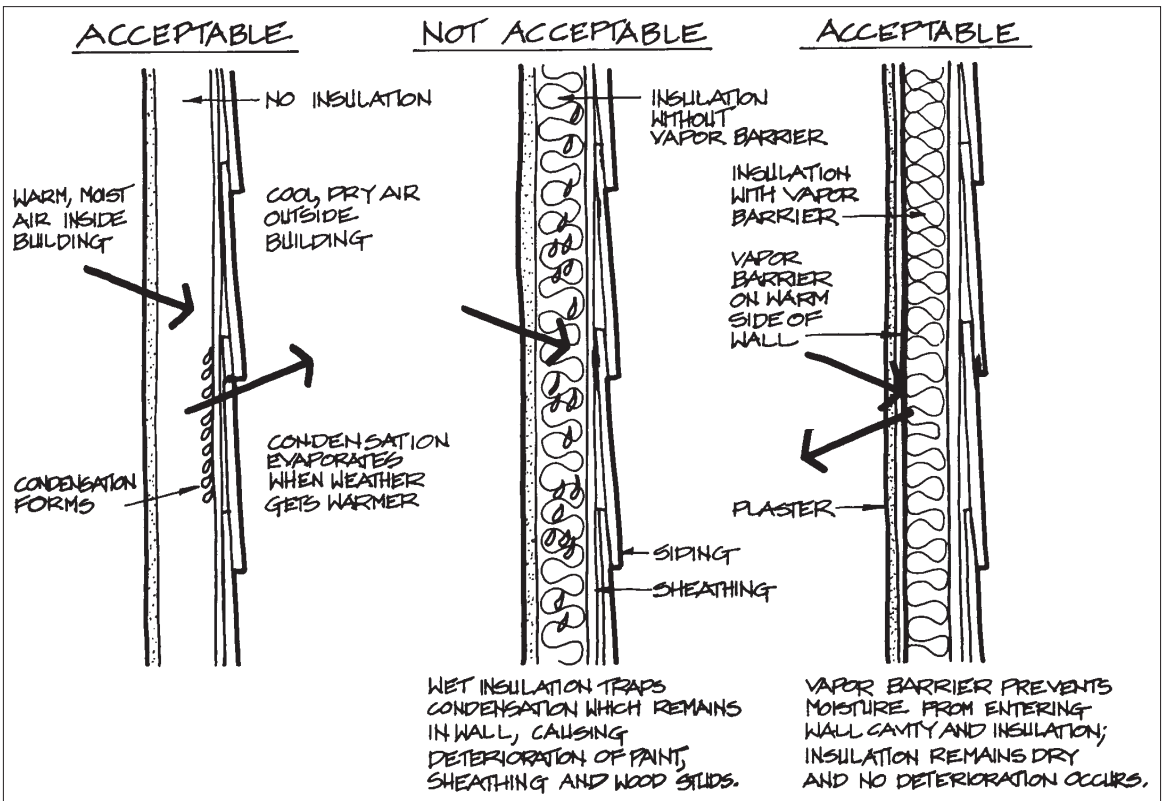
ACCEPTABLE

NO INSULATION

WARM, MOIST AIR INSIDE BUILDING

COOL, DRY AIR OUTSIDE BUILDING

CONDENSATION EVAPORATES WHEN WEATHER GETS WARMER

CONDENSATION FORMS

NOT ACCEPTABLE

INSULATION WITHOUT VAPOR BARRIER

SIDING

SHEATHING

WET INSULATION TRAPS CONDENSATION WHICH REMAINS IN WALL, CAUSING DETERIORATION OF PAINT, SHEATHING AND WOOD STUDS.

ACCEPTABLE

INSULATION WITH VAPOR BARRIER

VAPOR BARRIER ON WARM SIDE OF WALL

PLASTER

VAPOR BARRIER PREVENTS MOISTURE FROM ENTERING WALL CAVITY AND INSULATION; INSULATION REMAINS DRY AND NO DETERIORATION OCCURS.